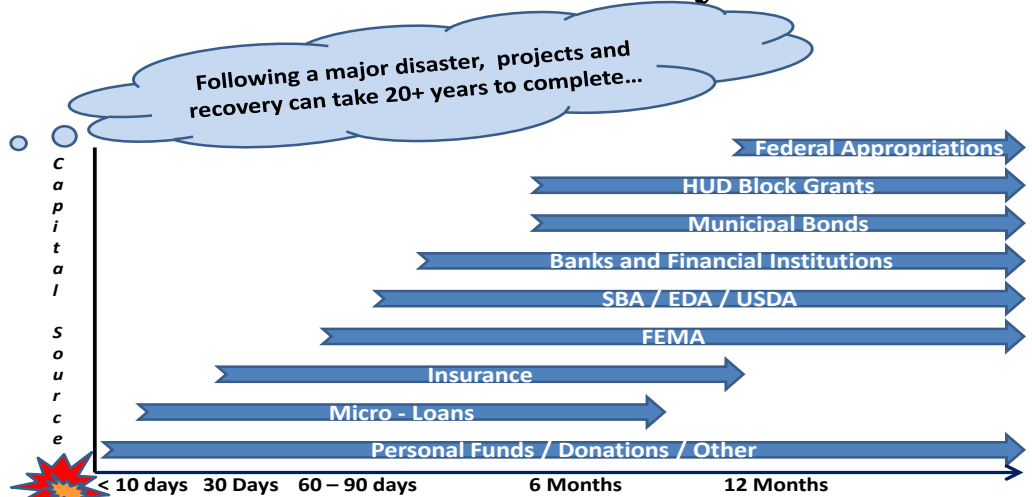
Following a major disaster, projects and recovery can take 20+ years to complete…

Capital Source

Federal Appropriations

HUD Block Grants

Municipal Bonds

Banks and Financial Institutions

SBA / EDA / USDA

FEMA

Insurance

Micro - Loans

Personal Funds / Donations / Other

< 10 days 30 Days 60 – 90 days 6 Months 12 Months